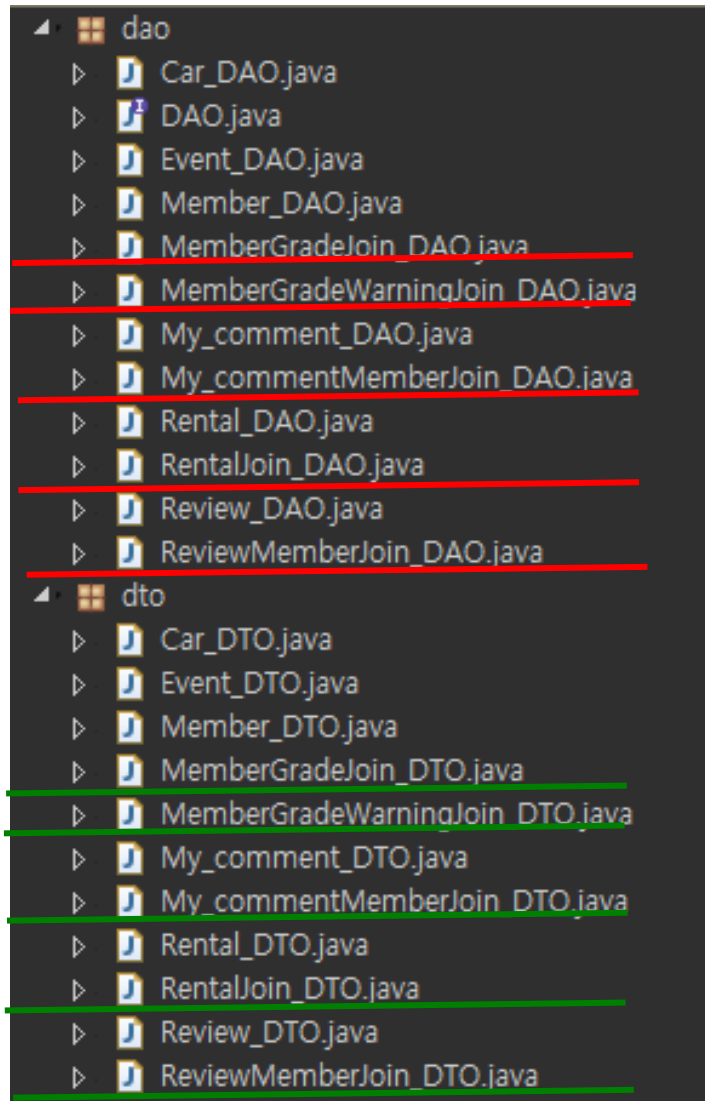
dao
Car_DAO.java
DAO.java
Event_DAO.java
Member_DAO.java
MemberGradeJoin_DAO.java
MemberGradeWarningJoin_DAO.java
My_comment_DAO.java
My_commentMemberJoin_DAO.java
Rental_DAO.java
RentalJoin_DAO.java
Review_DAO.java
ReviewMemberJoin_DAO.java
dto
Car_DTO.java
Event_DTO.java
Member_DTO.java
MemberGradeJoin_DTO.java
MemberGradeWarningJoin_DTO.java
My_comment_DTO.java
My_commentMemberJoin_DTO.java
Rental_DTO.java
RentalJoin_DTO.java
Review_DTO.java
ReviewMemberJoin_DTO.java